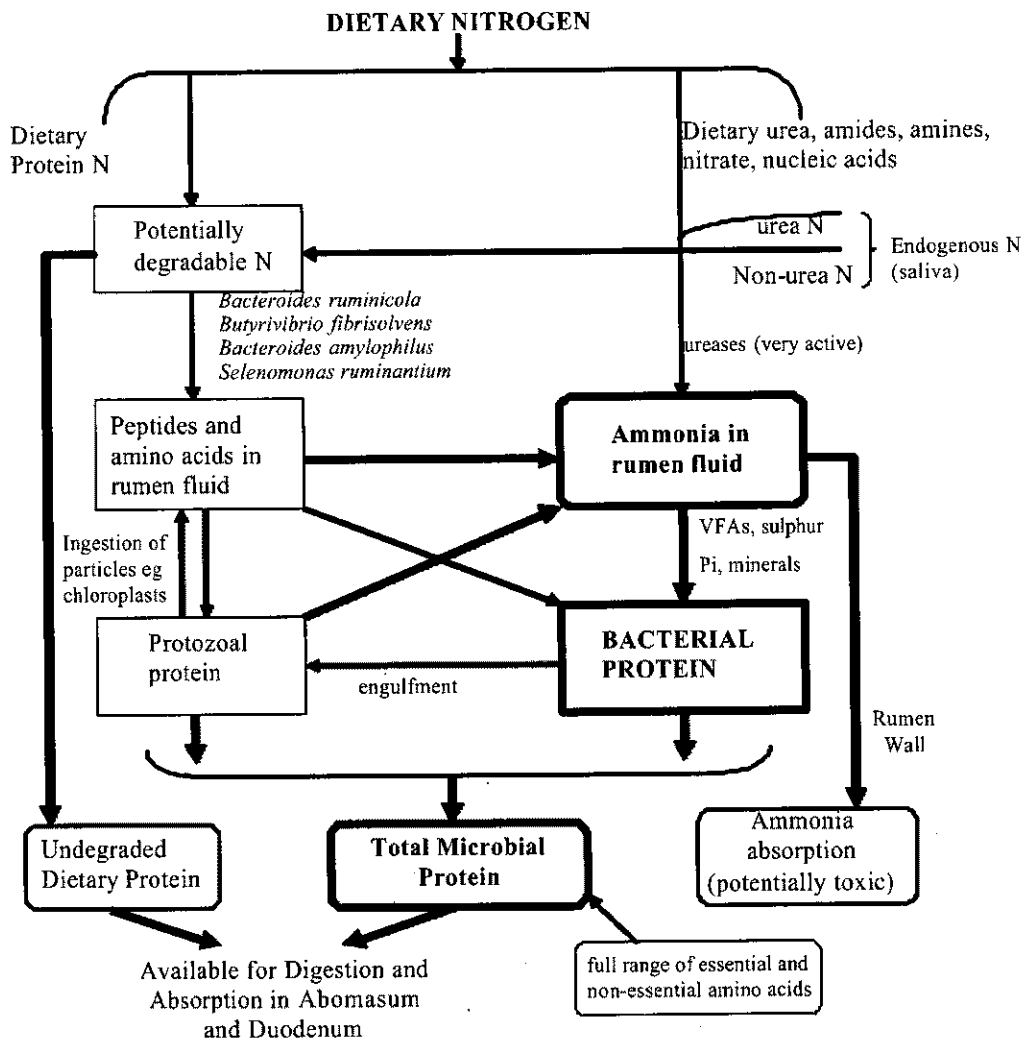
DIETARY NITROGEN

Dietary Protein N

Dietary urea, amides, amines, nitrate, nucleic acids

Potentially degradable N

urea N

Non-urea N

Endogenous N (saliva)

*Bacteroides ruminicola*
*Butyrivibrio fibrisolvens*
*Bacteroides amylophilus*
*Selenomonas ruminantium*

ureases (very active)

Peptides and amino acids in rumen fluid

Ammonia in rumen fluid

Ingestion of particles eg chloroplasts

VFAs, sulphur

Pi, minerals

Protozoal protein

BACTERIAL PROTEIN

engulfment

Rumen Wall

Undegraded Dietary Protein

Total Microbial Protein

Ammonia absorption (potentially toxic)

Available for Digestion and Absorption in Abomasum and Duodenum

full range of essential and non-essential amino acids